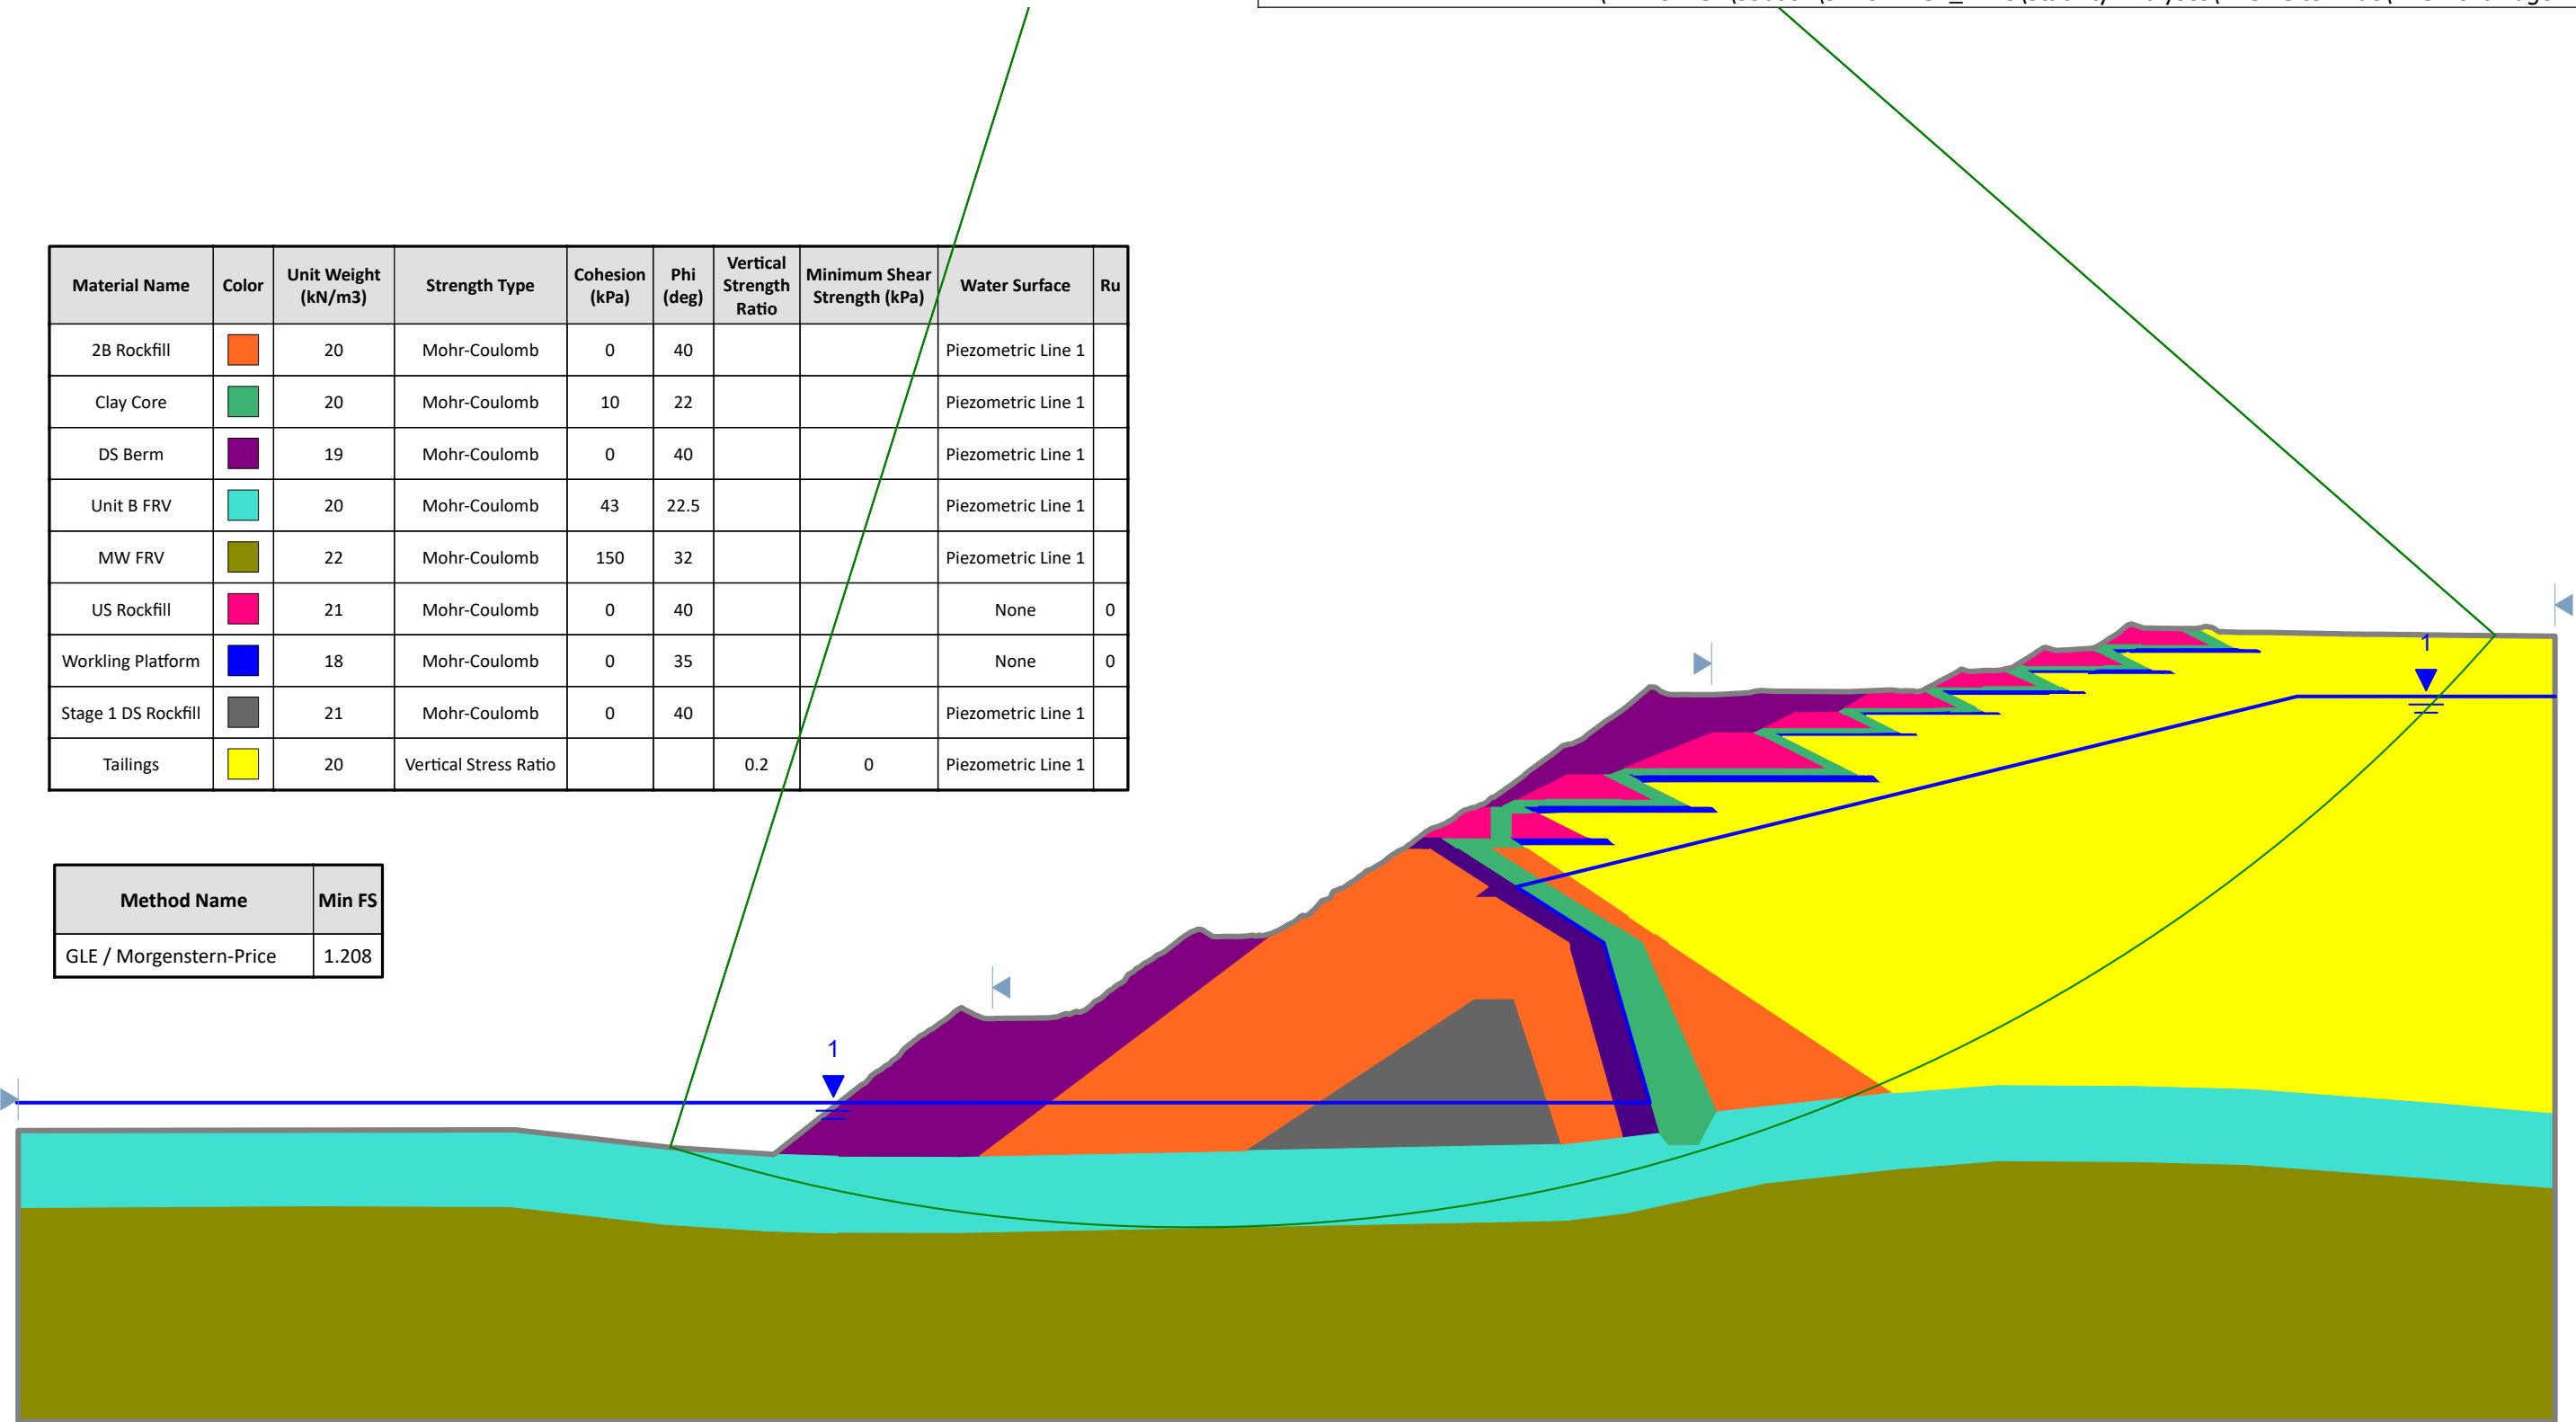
| Material Name | Color | Unit Weight (kN/m3) | Strength Type | Cohesion (kPa) | Phi (deg) | Vertical Strength Ratio | Minimum Shear Strength (kPa) | Water Surface | Ru |
|---|---|---|---|---|---|---|---|---|---|
| 2B Rockfill | | 20 | Mohr-Coulomb | 0 | 40 | | | Piezometric Line 1 | |
| Clay Core | | 20 | Mohr-Coulomb | 10 | 22 | | | Piezometric Line 1 | |
| DS Berm | | 19 | Mohr-Coulomb | 0 | 40 | | | Piezometric Line 1 | |
| Unit B FRV | | 20 | Mohr-Coulomb | 43 | 22.5 | | | Piezometric Line 1 | |
| MW FRV | | 22 | Mohr-Coulomb | 150 | 32 | | | Piezometric Line 1 | |
| US Rockfill | | 21 | Mohr-Coulomb | 0 | 40 | | | None | 0 |
| Workling Platform | | 18 | Mohr-Coulomb | 0 | 35 | | | None | 0 |
| Stage 1 DS Rockfill | | 21 | Mohr-Coulomb | 0 | 40 | | | Piezometric Line 1 | |
| Tailings | | 20 | Vertical Stress Ratio | | | 0.2 | 0 | Piezometric Line 1 | |

| Method Name | Min FS |
|---|---|
| GLE / Morgenstern-Price | 1.208 |

1

1